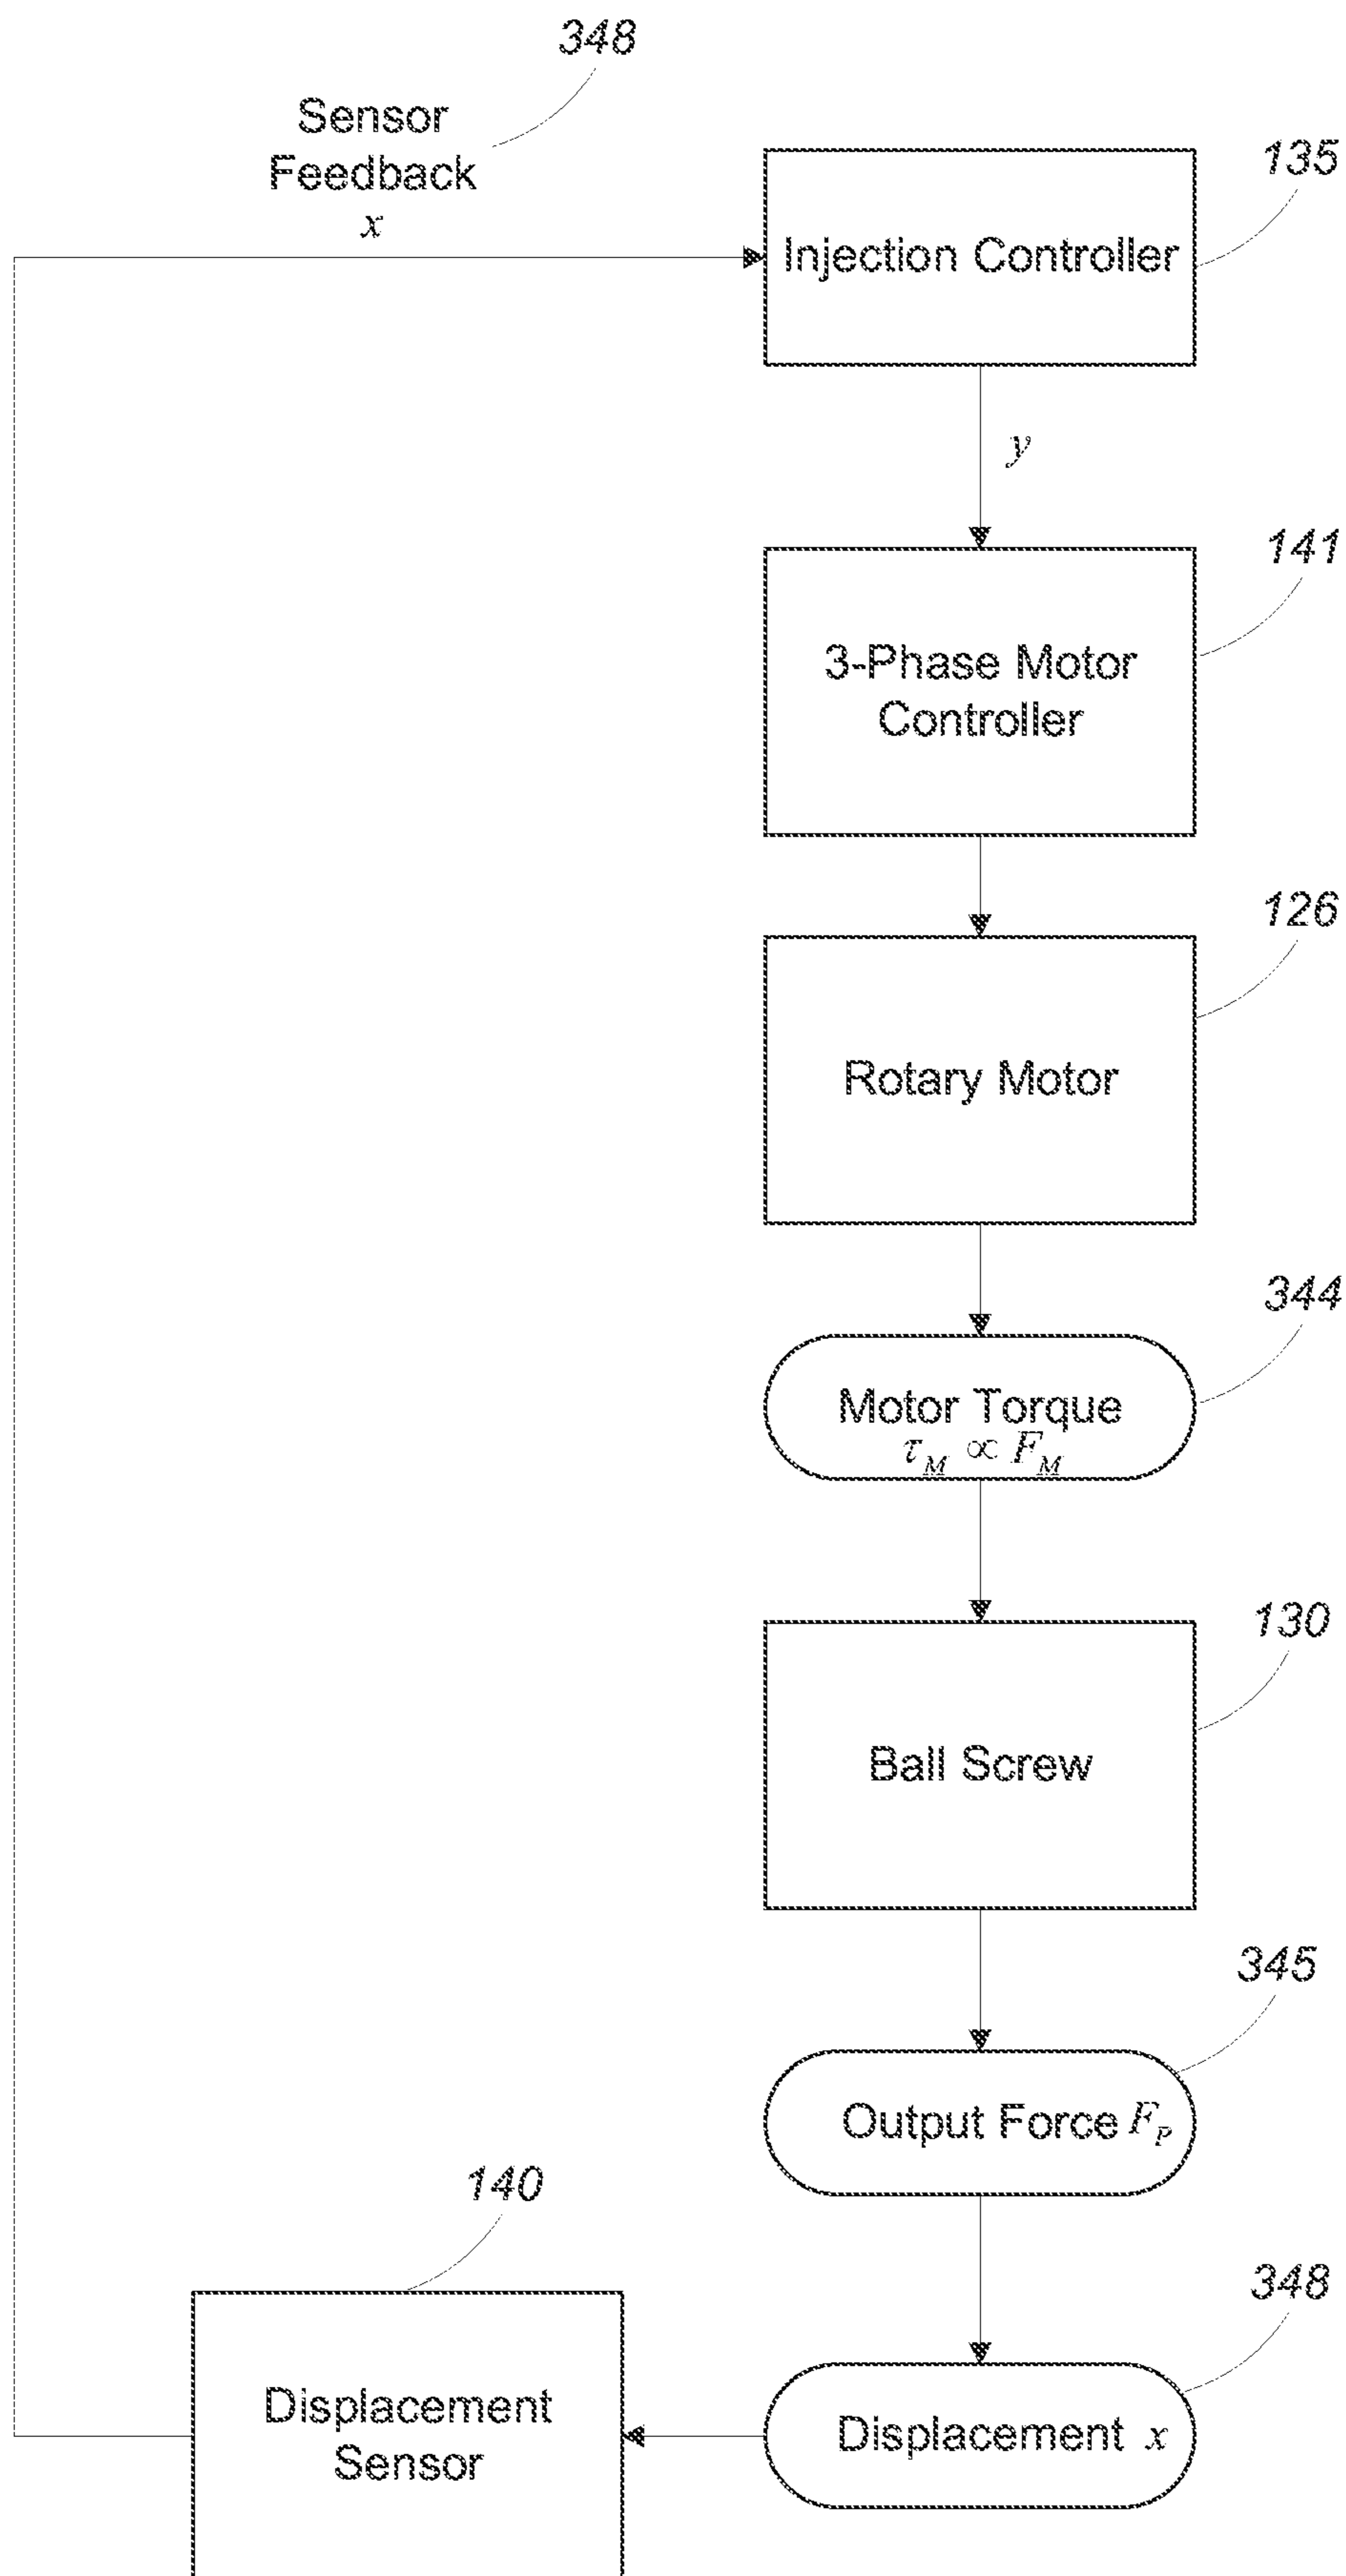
348

Sensor Feedback $x$

135

Injection Controller

$y$

141

3-Phase Motor Controller

126

Rotary Motor

344

Motor Torque $\tau_M \propto F_M$

130

Ball Screw

345

Output Force $F_P$

140

348

Displacement Sensor

Displacement $x$